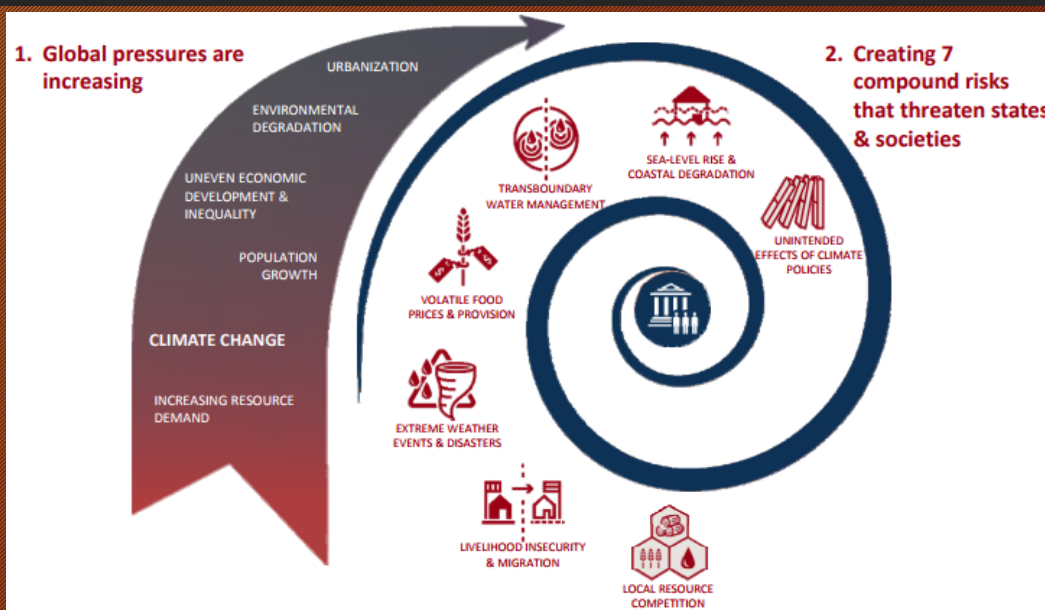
1. Global pressures are increasing

URBANIZATION

ENVIRONMENTAL DEGRADATION

UNEVEN ECONOMIC DEVELOPMENT & INEQUALITY

POPULATION GROWTH

CLIMATE CHANGE

INCREASING RESOURCE DEMAND

2. Creating 7 compound risks that threaten states & societies

TRANSBOUNDARY WATER MANAGEMENT

SEA-LEVEL RISE & COASTAL DEGRADATION

UNINTENDED EFFECTS OF CLIMATE POLICIES

VOLATILE FOOD PRICES & PROVISION

EXTREME WEATHER EVENTS & DISASTERS

LIVELIHOOD INSECURITY & MIGRATION

LOCAL RESOURCE COMPETITION